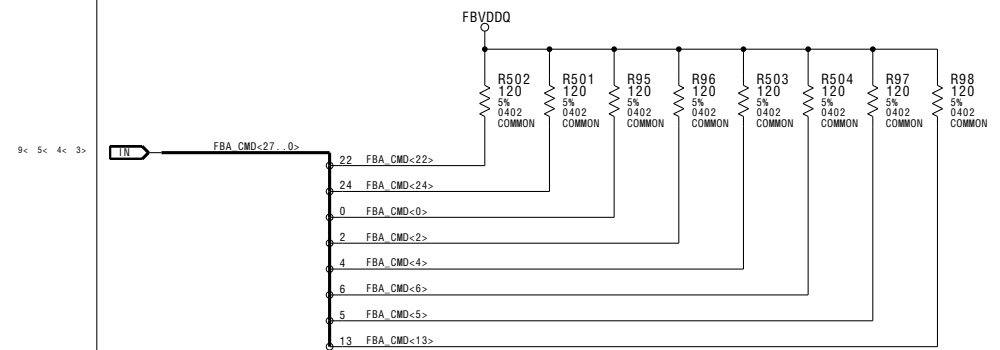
FBVDDQ

R502 120 5% 0402 COMMON

R501 120 5% 0402 COMMON

R95 120 5% 0402 COMMON

R96 120 5% 0402 COMMON

R503 120 5% 0402 COMMON

R504 120 5% 0402 COMMON

R97 120 5% 0402 COMMON

R98 120 5% 0402 COMMON

9< 5< 4< 3>

IN

FBA_CMD<27..0>

22 FBA_CMD<22>

24 FBA_CMD<24>

0 FBA_CMD<0>

2 FBA_CMD<2>

4 FBA_CMD<4>

6 FBA_CMD<6>

5 FBA_CMD<5>

13 FBA_CMD<13>